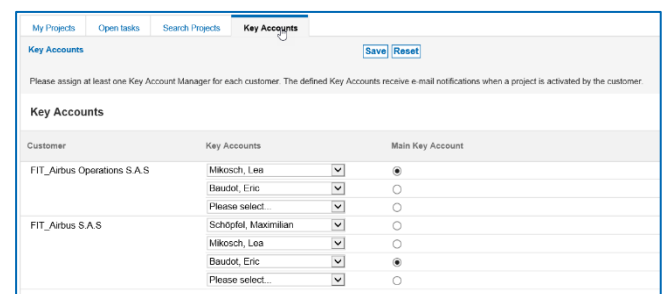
My Projects | Open tasks | Search Projects | Key Accounts

Key Accounts

Save | Reset

Please assign at least one Key Account Manager for each customer. The defined Key Accounts receive e-mail notifications when a project is activated by the customer.

Key Accounts

| Customer | Key Accounts | Main Key Account |
|---|---|---|
| FIT_Airbus Operations S.A.S | Mikosch, Lea | ◉ |
| | Baudot, Eric | ○ |
| | Please select... | ○ |
| FIT_Airbus S.A.S | Schöpfel, Maximilian | ○ |
| | Mikosch, Lea | ○ |
| | Baudot, Eric | ◉ |
| | Please select... | ○ |